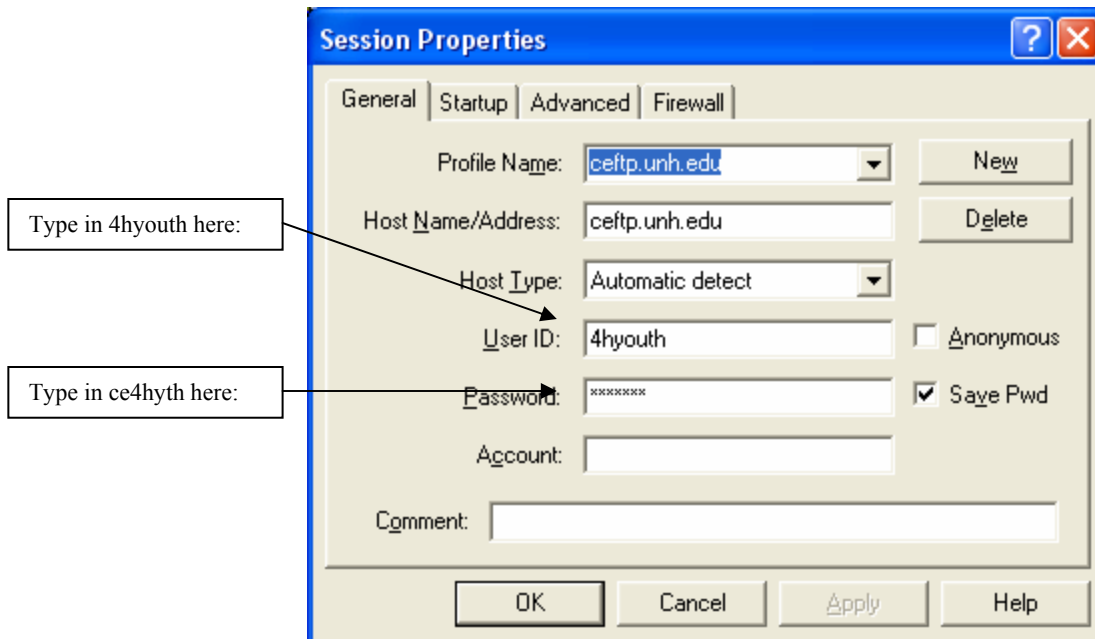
Session Properties

General | Startup | Advanced | Firewall

Profile Name: ceftp.unh.edu

New

Type in 4hyouth here:

Host Name/Address: ceftp.unh.edu

Delete

Host Type: Automatic detect

User ID: 4hyouth

Anonymous

Type in ce4hyth here:

Password: *******

Save Pwd

Account:

Comment:

OK Cancel Apply Help